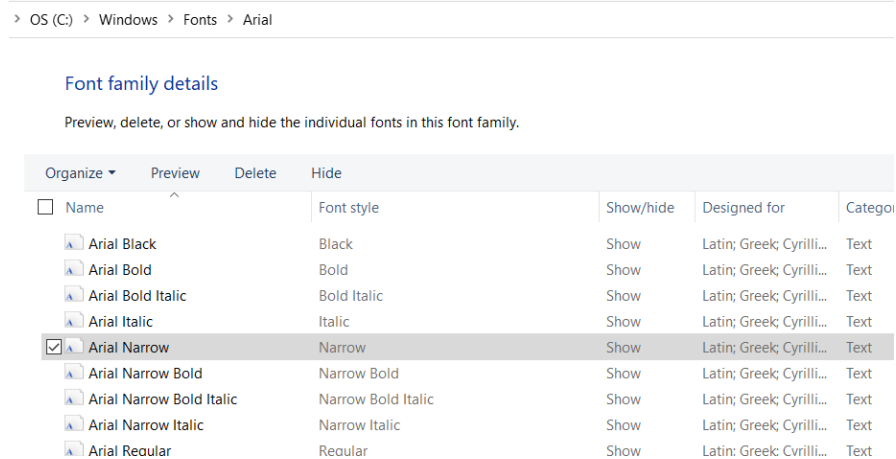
> OS (C:) > Windows > Fonts > Arial

Font family details

Preview, delete, or show and hide the individual fonts in this font family.

Organize ▾ Preview Delete Hide

| Name | Font style | Show/hide | Designed for | Catego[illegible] |
|---|---|---|---|---|
| Arial Black | Black | Show | Latin; Greek; Cyrilli... | Text |
| Arial Bold | Bold | Show | Latin; Greek; Cyrilli... | Text |
| Arial Bold Italic | Bold Italic | Show | Latin; Greek; Cyrilli... | Text |
| Arial Italic | Italic | Show | Latin; Greek; Cyrilli... | Text |
| Arial Narrow | Narrow | Show | Latin; Greek; Cyrilli... | Text |
| Arial Narrow Bold | Narrow Bold | Show | Latin; Greek; Cyrilli... | Text |
| Arial Narrow Bold Italic | Narrow Bold Italic | Show | Latin; Greek; Cyrilli... | Text |
| Arial Narrow Italic | Narrow Italic | Show | Latin; Greek; Cyrilli... | Text |
| Arial Regular | Regular | Show | Latin; Greek; Cyrilli... | Text |